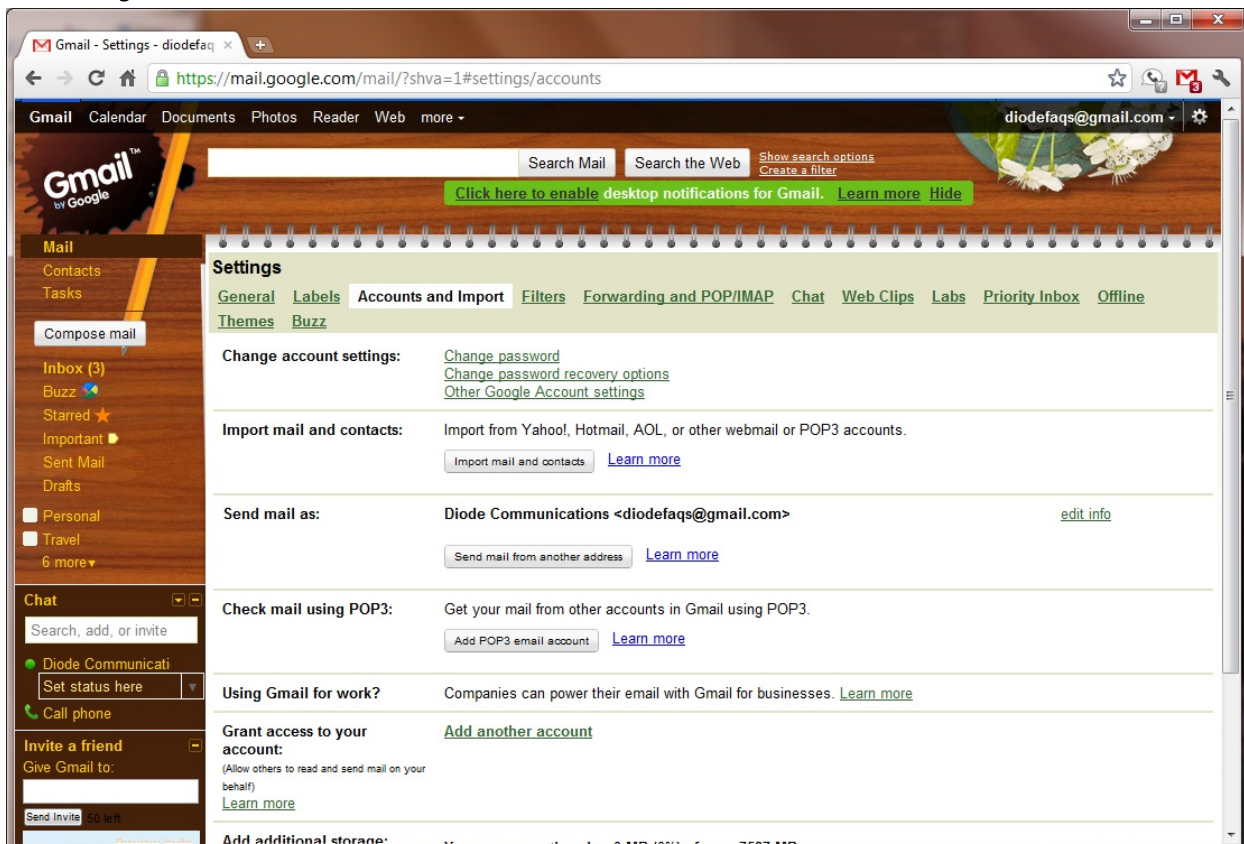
Gmail - Settings - diodefaq ×

https://mail.google.com/mail/?shva=1#settings/accounts

Gmail Calendar Documents Photos Reader Web more ▾

diodefaqs@gmail.com ▾

Gmail by Google

Search Mail Search the Web Show search options Create a filter

Click here to enable desktop notifications for Gmail. Learn more Hide

Mail
Contacts
Tasks

Compose mail

Inbox (3)
Buzz
Starred
Important
Sent Mail
Drafts
Personal
Travel
6 more▾

Chat
Search, add, or invite
Diode Communicati
Set status here
Call phone

Invite a friend
Give Gmail to:
Send Invite 50 left

Settings

General Labels Accounts and Import Filters Forwarding and POP/IMAP Chat Web Clips Labs Priority Inbox Offline Themes Buzz

Change account settings: Change password
Change password recovery options
Other Google Account settings

Import mail and contacts: Import from Yahoo!, Hotmail, AOL, or other webmail or POP3 accounts.
Import mail and contacts Learn more

Send mail as: Diode Communications <diodefaqs@gmail.com> edit info
Send mail from another address Learn more

Check mail using POP3: Get your mail from other accounts in Gmail using POP3.
Add POP3 email account Learn more

Using Gmail for work? Companies can power their email with Gmail for businesses. Learn more

Grant access to your account:
(Allow others to read and send mail on your behalf)
Learn more
Add another account

Add additional storage: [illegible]